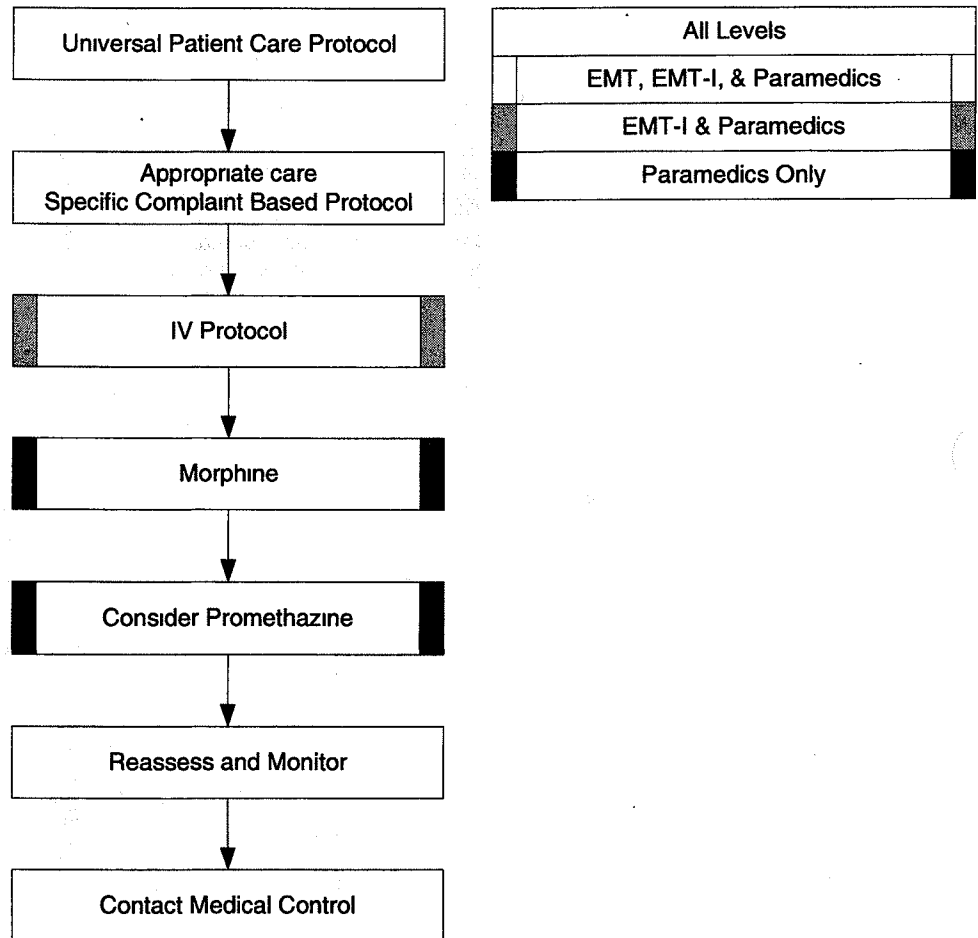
Universal Patient Care Protocol

Appropriate care
Specific Complaint Based Protocol

IV Protocol

Morphine

Consider Promethazine

Reassess and Monitor

Contact Medical Control

All Levels

EMT, EMT-I, & Paramedics

EMT-I & Paramedics

Paramedics Only